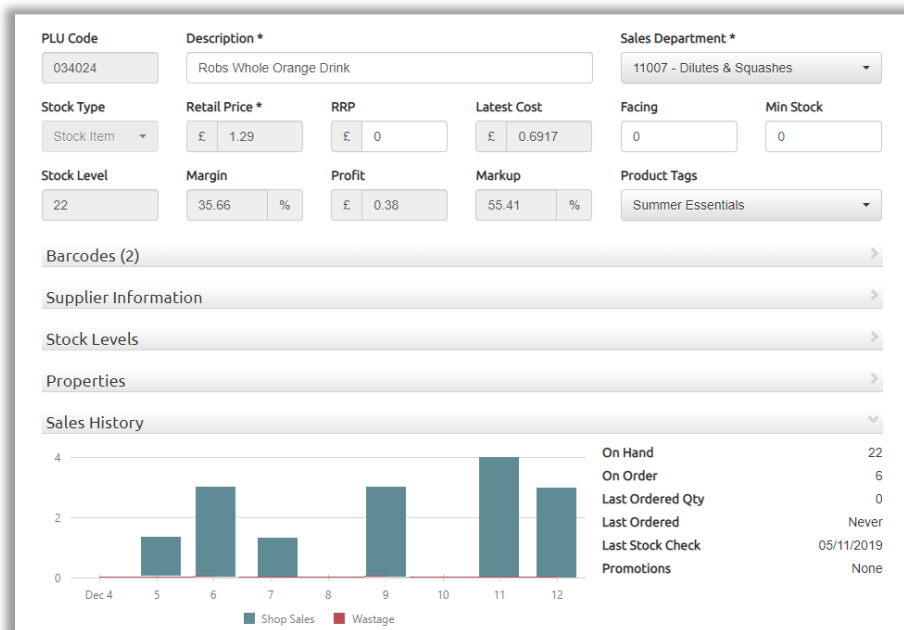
PLU Code
034024

Description *
Robs Whole Orange Drink

Sales Department *
11007 - Dilutes & Squashes

Stock Type
Stock Item

Retail Price *
£ 1.29

RRP
£ 0

Latest Cost
£ 0.6917

Facing
0

Min Stock
0

Stock Level
22

Margin
35.66 %

Profit
£ 0.38

Markup
55.41 %

Product Tags
Summer Essentials

Barcodes (2)

Supplier Information

Stock Levels

Properties

Sales History

4
2
0
Dec 4 5 6 7 8 9 10 11 12

Shop Sales
Wastage

| | |
|---|---|
| On Hand | 22 |
| On Order | 6 |
| Last Ordered Qty | 0 |
| Last Ordered | Never |
| Last Stock Check | 05/11/2019 |
| Promotions | None |